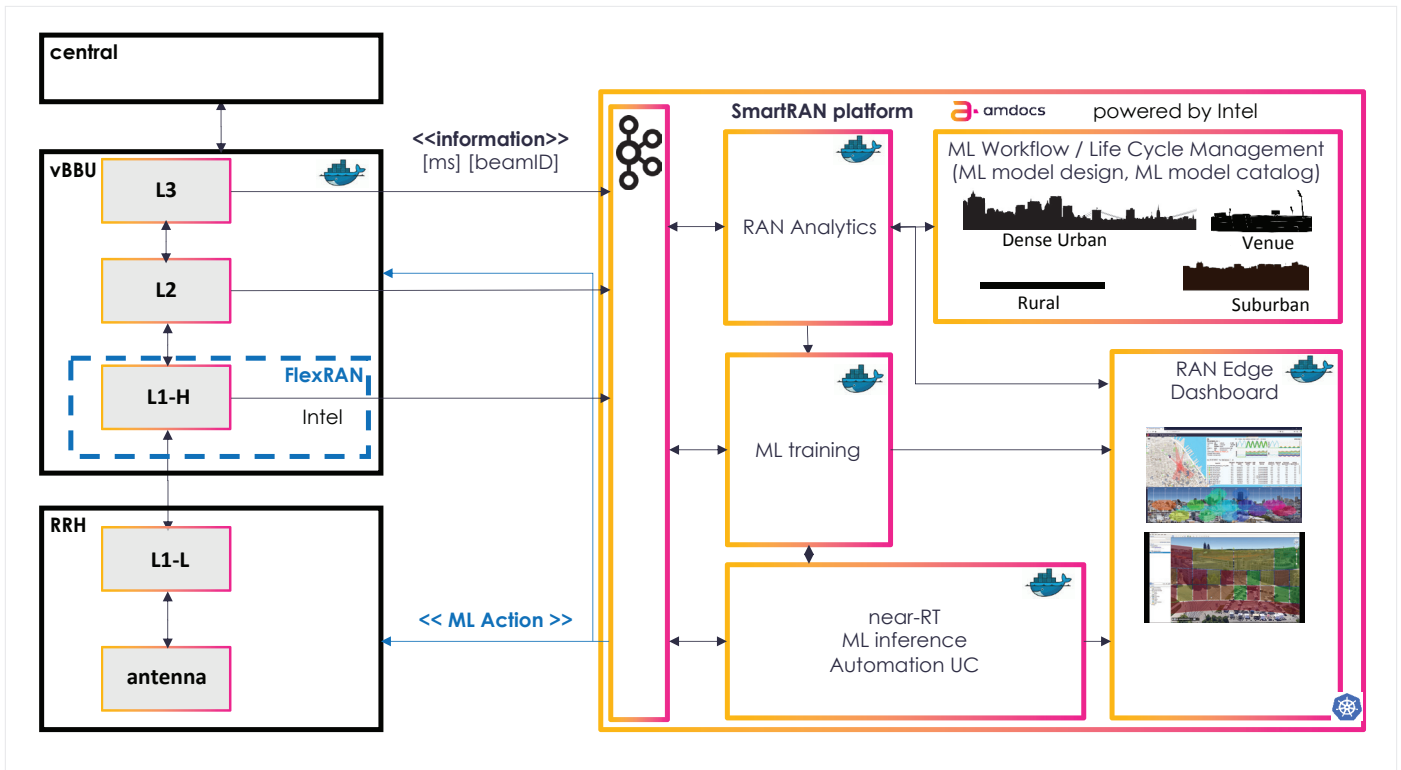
central

vBBU

L3

L2

FlexRAN

L1-H

Intel

RRH

L1-L

antenna

<<information>>
[ms] [beamID]

<< ML Action >>

SmartRAN platform

amdocs

powered by Intel

RAN Analytics

ML Workflow / Life Cycle Management
(ML model design, ML model catalog)

Dense Urban

Venue

Rural

Suburban

ML training

RAN Edge
Dashboard

near-RT
ML inference
Automation UC